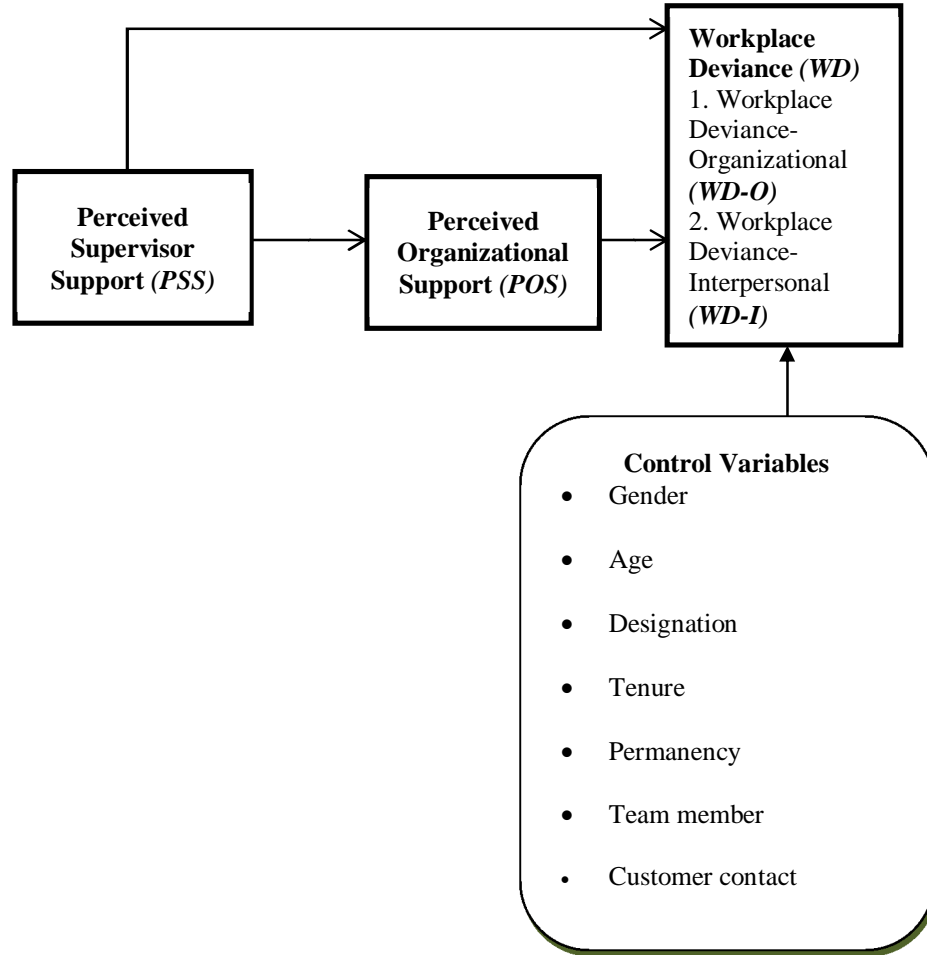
Perceived Supervisor Support (PSS)

Perceived Organizational Support (POS)

Workplace Deviance (WD)
1. Workplace Deviance-Organizational (WD-O)
2. Workplace Deviance-Interpersonal (WD-I)

Control Variables
- Gender
- Age
- Designation
- Tenure
- Permanency
- Team member
- Customer contact